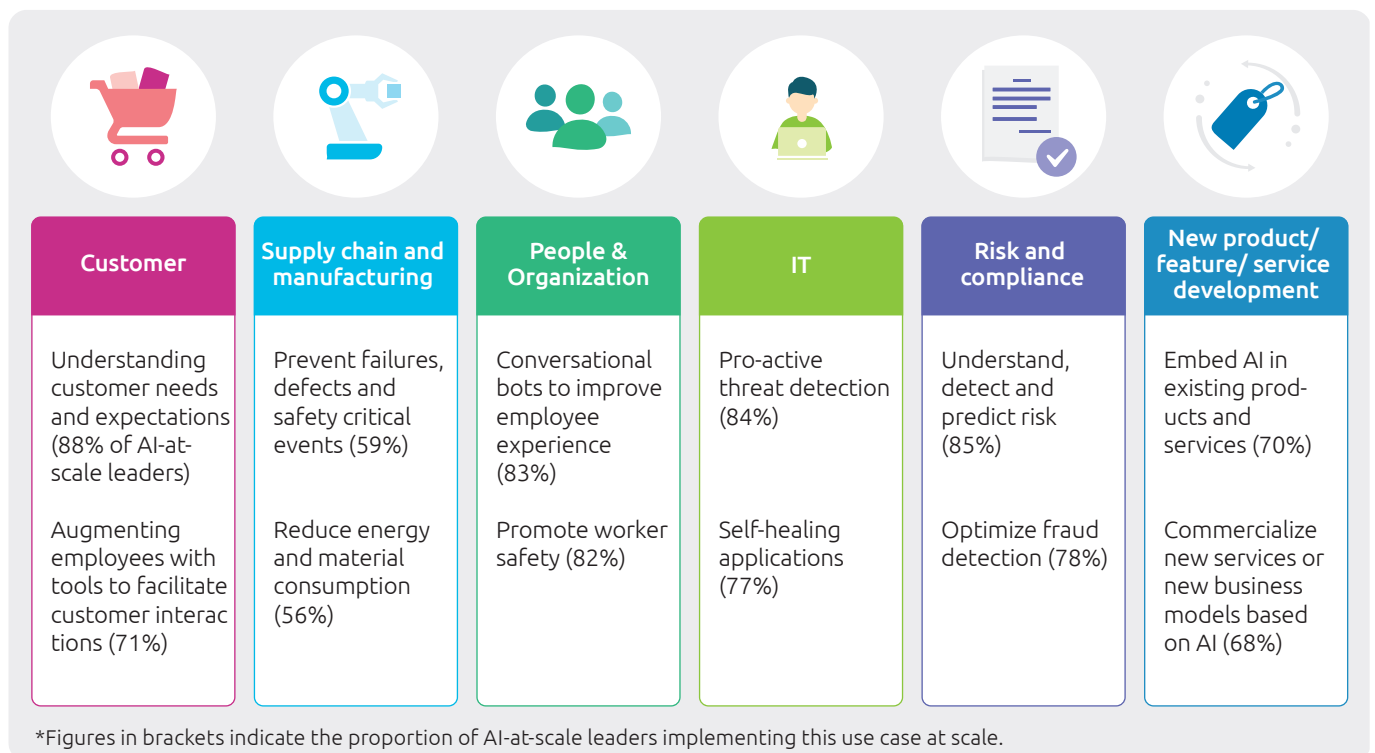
Customer

Understanding customer needs and expectations (88% of AI-at-scale leaders)

Augmenting employees with tools to facilitate customer interactions (71%)

Supply chain and manufacturing

Prevent failures, defects and safety critical events (59%)

Reduce energy and material consumption (56%)

People & Organization

Conversational bots to improve employee experience (83%)

Promote worker safety (82%)

IT

Pro-active threat detection (84%)

Self-healing applications (77%)

Risk and compliance

Understand, detect and predict risk (85%)

Optimize fraud detection (78%)

New product/ feature/ service development

Embed AI in existing products and services (70%)

Commercialize new services or new business models based on AI (68%)

*Figures in brackets indicate the proportion of AI-at-scale leaders implementing this use case at scale.